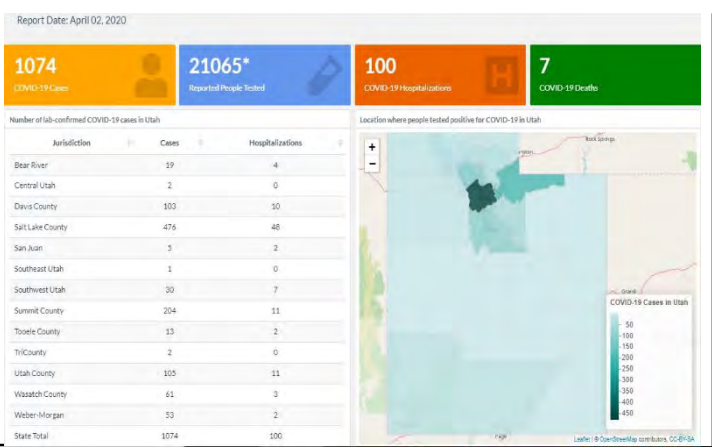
Report Date: April 02, 2020

1074
COVID-19 Cases

21065*
Reported People Tested

100
COVID-19 Hospitalizations

7
COVID-19 Deaths

Number of lab-confirmed COVID-19 cases in Utah

| Jurisdiction | Cases | Hospitalizations |
|---|---|---|
| Bear River | 19 | 4 |
| Central Utah | 2 | 0 |
| Davis County | 103 | 10 |
| Salt Lake County | 476 | 48 |
| San Juan | 5 | 2 |
| Southeast Utah | 1 | 0 |
| Southwest Utah | 30 | 7 |
| Summit County | 204 | 11 |
| Tooele County | 13 | 2 |
| TriCounty | 2 | 0 |
| Utah County | 105 | 11 |
| Wasatch County | 61 | 3 |
| Weber-Morgan | 53 | 2 |
| State Total | 1074 | 100 |

Location where people tested positive for COVID-19 in Utah

+
−

Rock Springs

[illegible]

Grand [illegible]

COVID-19 Cases in Utah
50
100
150
200
250
300
350
400
450

Leaflet | © OpenStreetMap contributors, CC-BY-SA